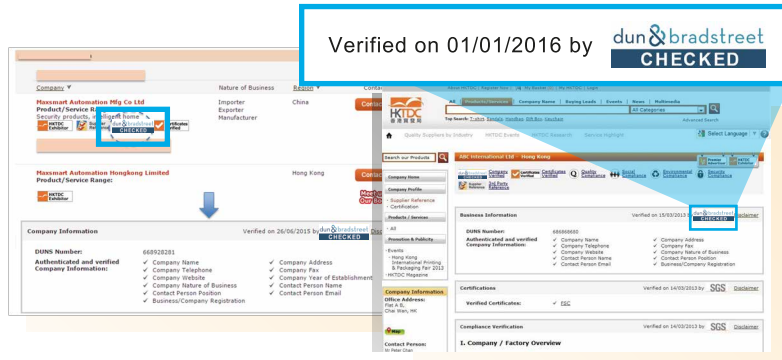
Verified on 01/01/2016 by dun&bradstreet CHECKED

Company ▼ | Nature of Business | Region ▼ | Contac

Maxsmart Automation Mfg Co Ltd
Product/Service Ra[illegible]
Security products, intelligent home
HKTDC Exhibitor | Supplier Reference | dun&bradstreet CHECKED | Certificates Verified
Importer
Exporter
Manufacturer
China

Maxsmart Automation Hongkong Limited
Product/Service Range:
HKTDC Exhibitor
Hong Kong

Company Information
Verified on 26/06/2015 by dun&bradstreet CHECKED

DUNS Number: 668928281
Authenticated and verified Company Information:
✓ Company Name
✓ Company Telephone
✓ Company Website
✓ Company Nature of Business
✓ Contact Person Position
✓ Business/Company Registration
✓ Company Address
✓ Company Fax
✓ Company Year of Establishment
✓ Contact Person Name
✓ Contact Person Email

HKTDC
Quality Suppliers by Industry | HKTDC Events | HKTDC Research | Services Highlight
Select Language
Search our Products
ABC International Ltd – Hong Kong
Company Home
Company Profile
- Supplier Reference
- Certification
Products / Services
- All
Promotion & Publicity
- Events
- Hong Kong International Printing & Packaging Fair 2012
- HKTDC Magazine
Company Information
Office Address:
Flat A B,
Chai Wan, HK
Contact Person:

Business Information
Verified on 15/03/2013 by dun&bradstreet CHECKED Disclaimer
DUNS Number: 666868680
Authenticated and verified Company Information:
✓ Company Name
✓ Company Telephone
✓ Company Website
✓ Contact Person Name
✓ Contact Person Email
✓ Company Address
✓ Company Fax
✓ Company Nature of Business
✓ Contact Person Position
✓ Business/Company Registration

Certifications
Verified on 14/03/2013 by SGS Disclaimer
Verified Certificates: ✓ FSC

Compliance Verification
Verified on 14/03/2013 by SGS Disclaimer
I. Company / Factory Overview